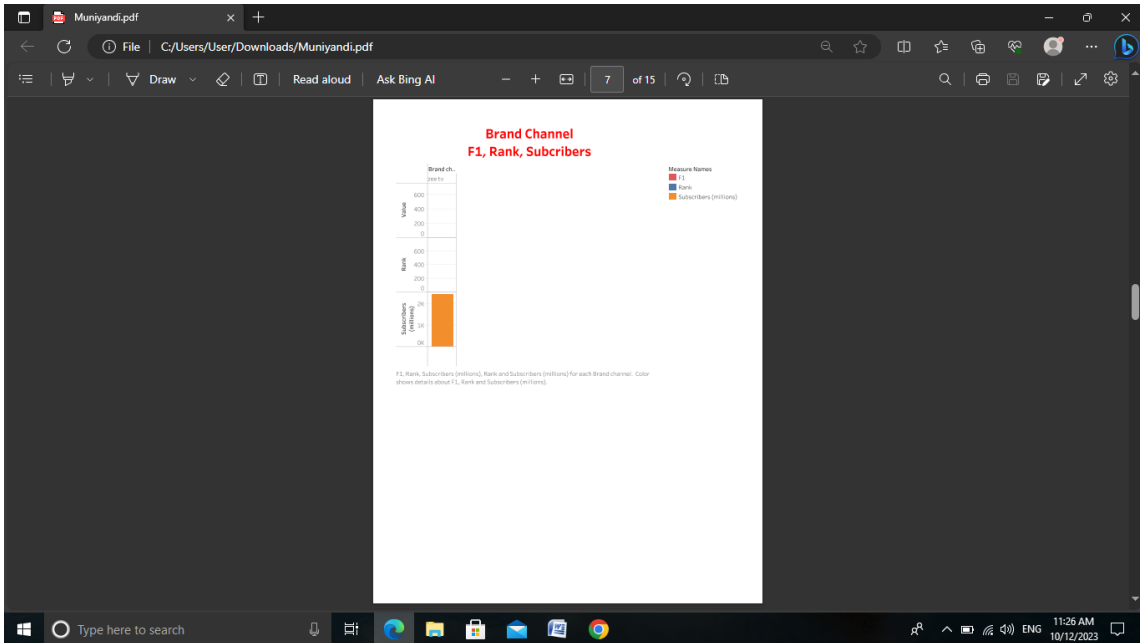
Muniyandi.pdf

File | C:/Users/User/Downloads/Muniyandi.pdf

Draw

Read aloud

Ask Bing AI

7

of 15

Brand Channel
F1, Rank, Subcribers

Brand ch..

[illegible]

Measure Names
F1
Rank
Subscribers (millions)

Value
600
400
200
0

Rank
600
400
200
0

Subscribers (millions)
2K
1K
0K

F1, Rank, Subscribers (millions), Rank and Subscribers (millions) for each Brand channel. Color shows details about F1, Rank and Subscribers (millions).

Type here to search

ENG

11:26 AM
10/12/2023